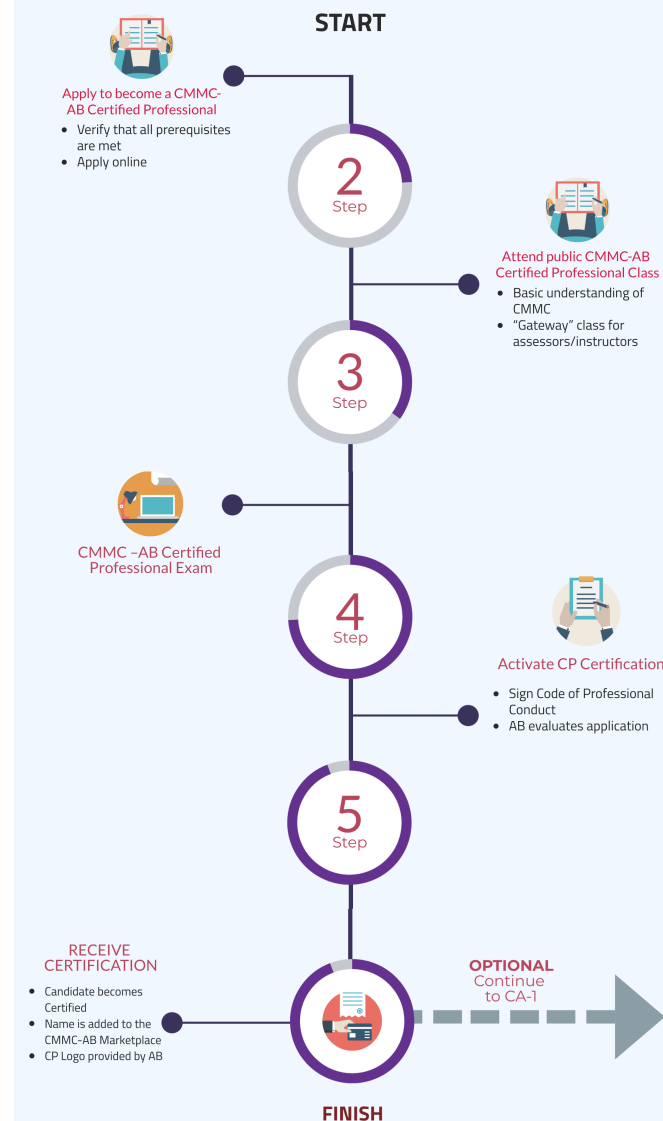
START

Apply to become a CMMC-AB Certified Professional

- Verify that all prerequisites are met
- Apply online

2
Step

Attend public CMMC-AB Certified Professional Class

- Basic understanding of CMMC
- "Gateway" class for assessors/instructors

3
Step

CMMC –AB Certified Professional Exam

4
Step

Activate CP Certification

- Sign Code of Professional Conduct
- AB evaluates application

5
Step

RECEIVE CERTIFICATION

- Candidate becomes Certified
- Name is added to the CMMC-AB Marketplace
- CP Logo provided by AB

OPTIONAL
Continue to CA-1

FINISH